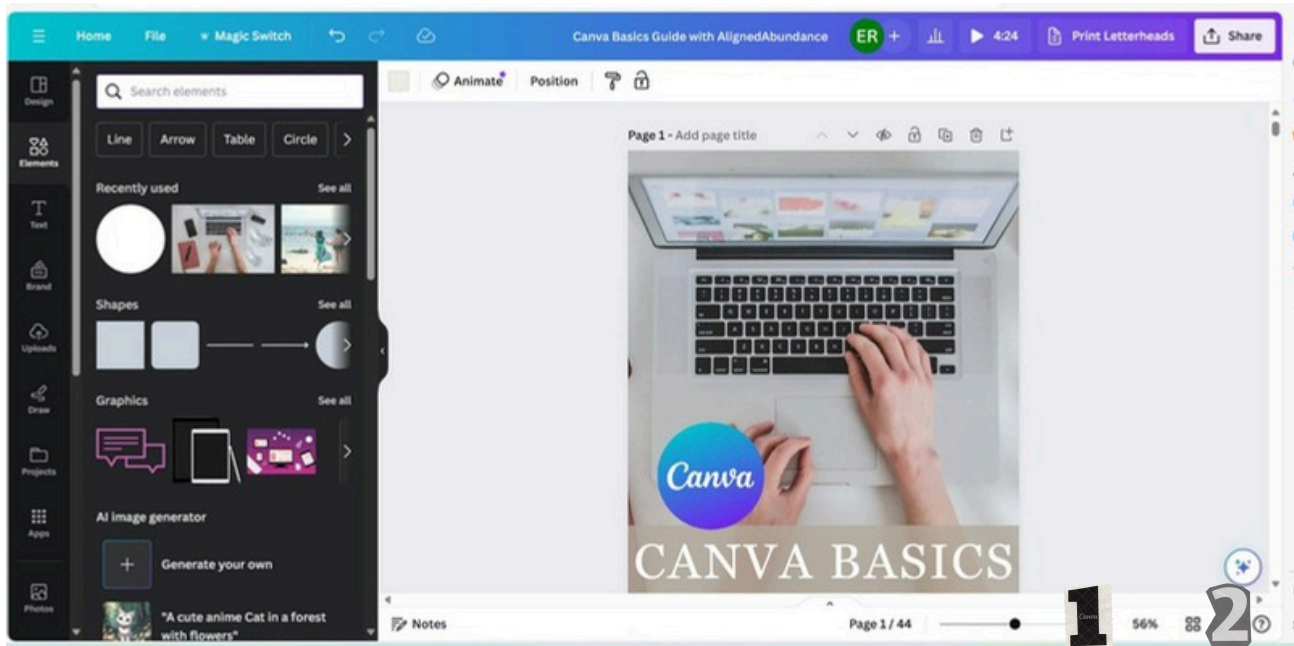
Home File Magic Switch Canva Basics Guide with AlignedAbundance ER + 4:24 Print Letterheads Share

Design
Elements
Text
Brand
Uploads
Draw
Projects
Apps
Photos

Search elements

Line Arrow Table Circle

Recently used See all

Shapes See all

Graphics See all

AI image generator

Generate your own

"A cute anime Cat in a forest with flowers"

Animate Position

Page 1 - Add page title

Canva

CANVA BASICS

Notes Page 1 / 44 56%

1 2